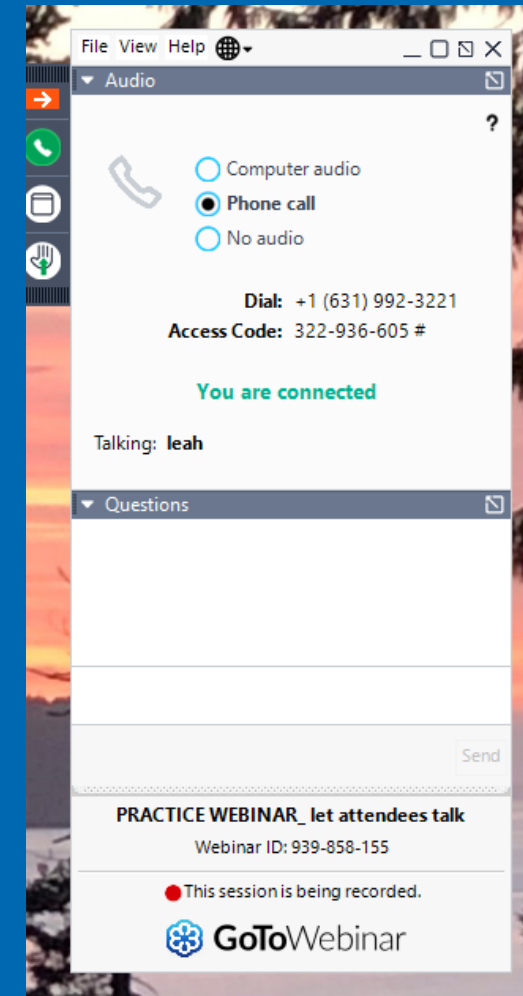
File View Help

Audio

?

Computer audio
Phone call
No audio

Dial: +1 (631) 992-3221
Access Code: 322-936-605 #

You are connected

Talking: leah

Questions

Send

PRACTICE WEBINAR_ let attendees talk
Webinar ID: 939-858-155

This session is being recorded.

GoToWebinar